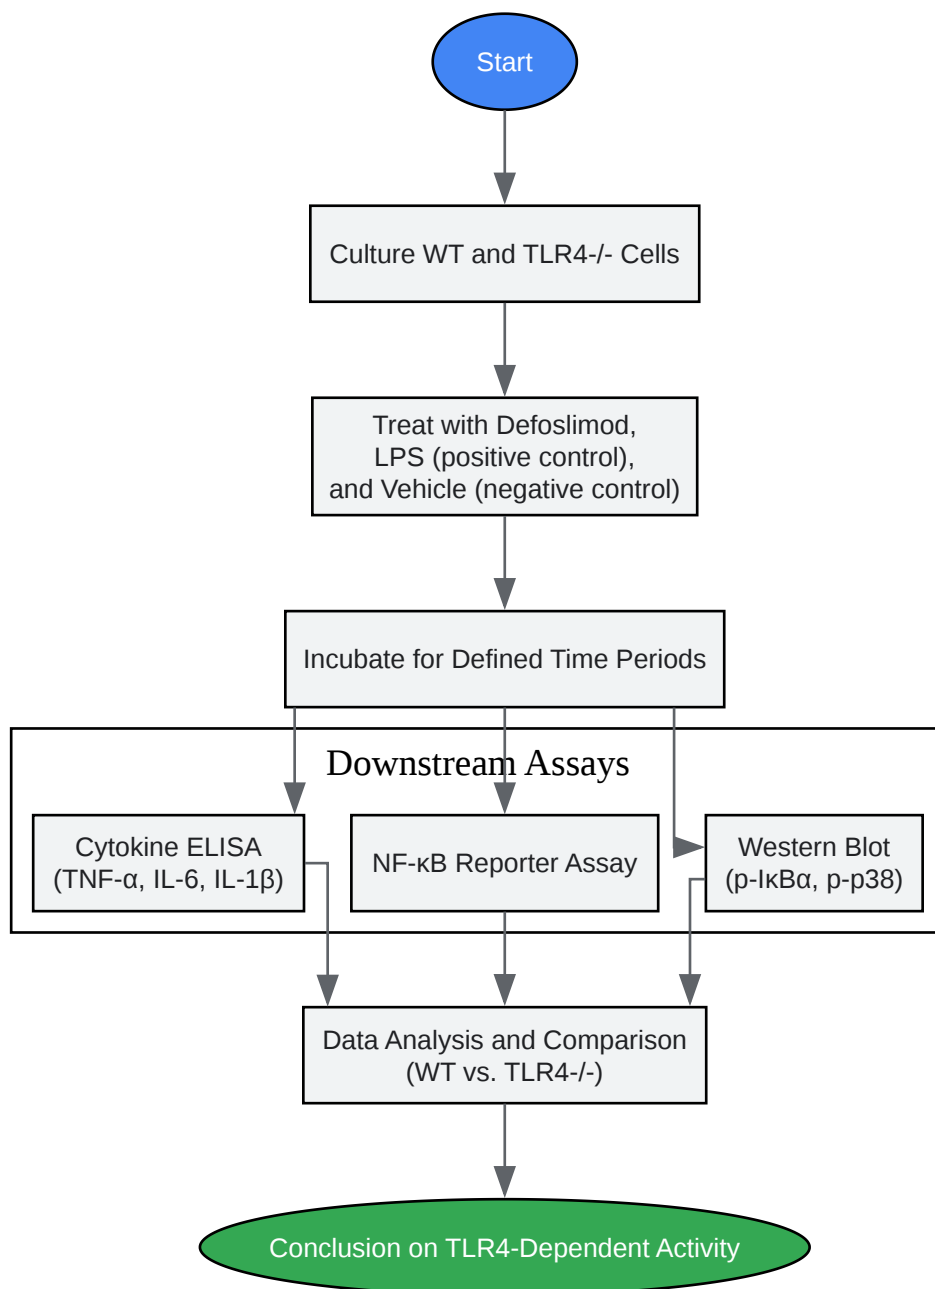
Start

Culture WT and TLR4-/- Cells

Treat with Defoslimod, LPS (positive control), and Vehicle (negative control)

Incubate for Defined Time Periods

Downstream Assays

Cytokine ELISA (TNF-α, IL-6, IL-1β)

NF-κB Reporter Assay

Western Blot (p-IκBα, p-p38)

Data Analysis and Comparison (WT vs. TLR4-/-)

Conclusion on TLR4-Dependent Activity